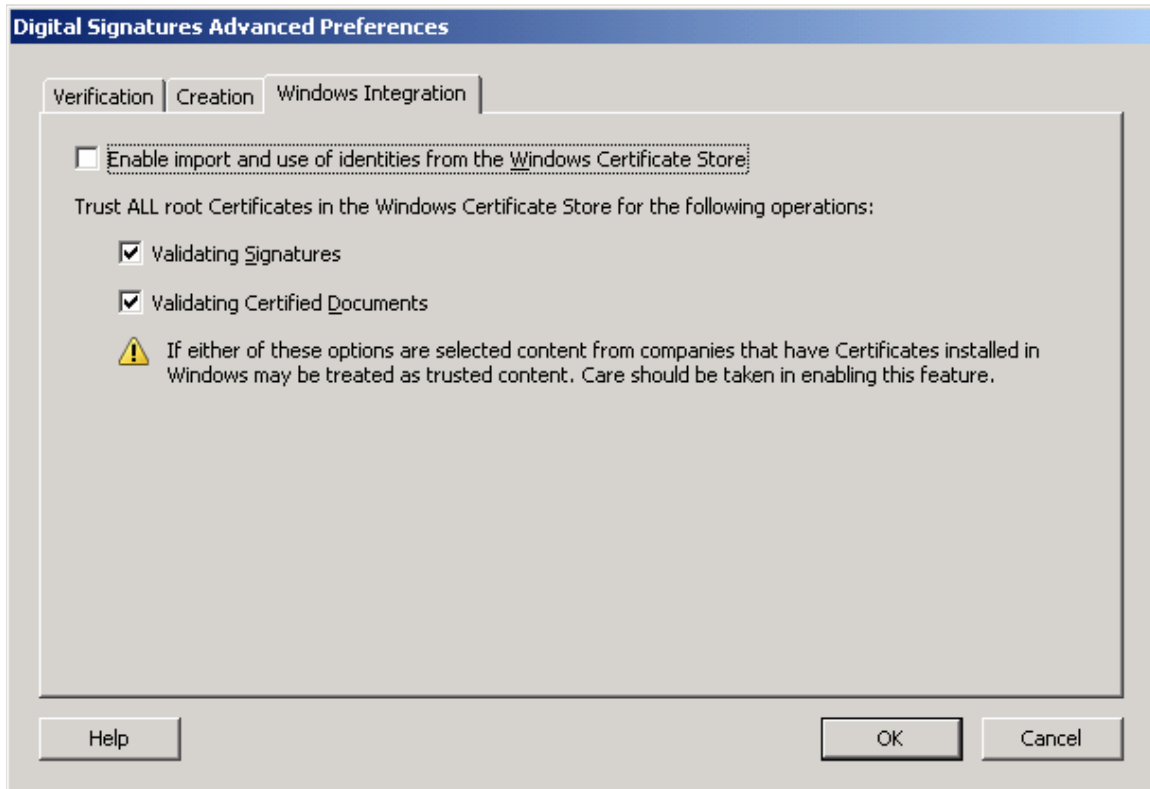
Digital Signatures Advanced Preferences

Verification | Creation | Windows Integration

Enable import and use of identities from the Windows Certificate Store

Trust ALL root Certificates in the Windows Certificate Store for the following operations:

Validating Signatures

Validating Certified Documents

If either of these options are selected content from companies that have Certificates installed in Windows may be treated as trusted content. Care should be taken in enabling this feature.

Help

OK

Cancel